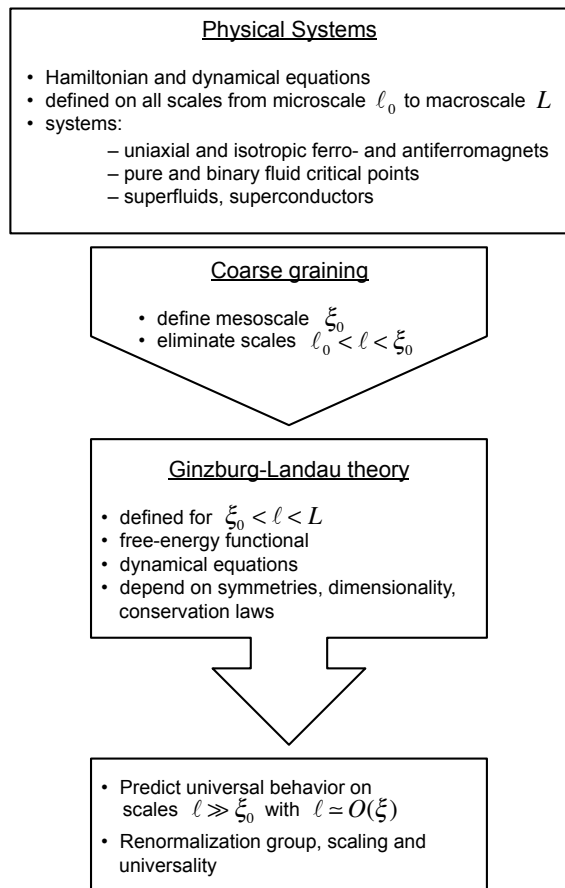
Physical Systems

• Hamiltonian and dynamical equations
• defined on all scales from microscale $\ell_0$ to macroscale $L$
• systems:
– uniaxial and isotropic ferro- and antiferromagnets
– pure and binary fluid critical points
– superfluids, superconductors

Coarse graining

• define mesoscale $\xi_0$
• eliminate scales $\ell_0 < \ell < \xi_0$

Ginzburg-Landau theory

• defined for $\xi_0 < \ell < L$
• free-energy functional
• dynamical equations
• depend on symmetries, dimensionality, conservation laws

• Predict universal behavior on scales $\ell \gg \xi_0$ with $\ell \simeq O(\xi)$
• Renormalization group, scaling and universality